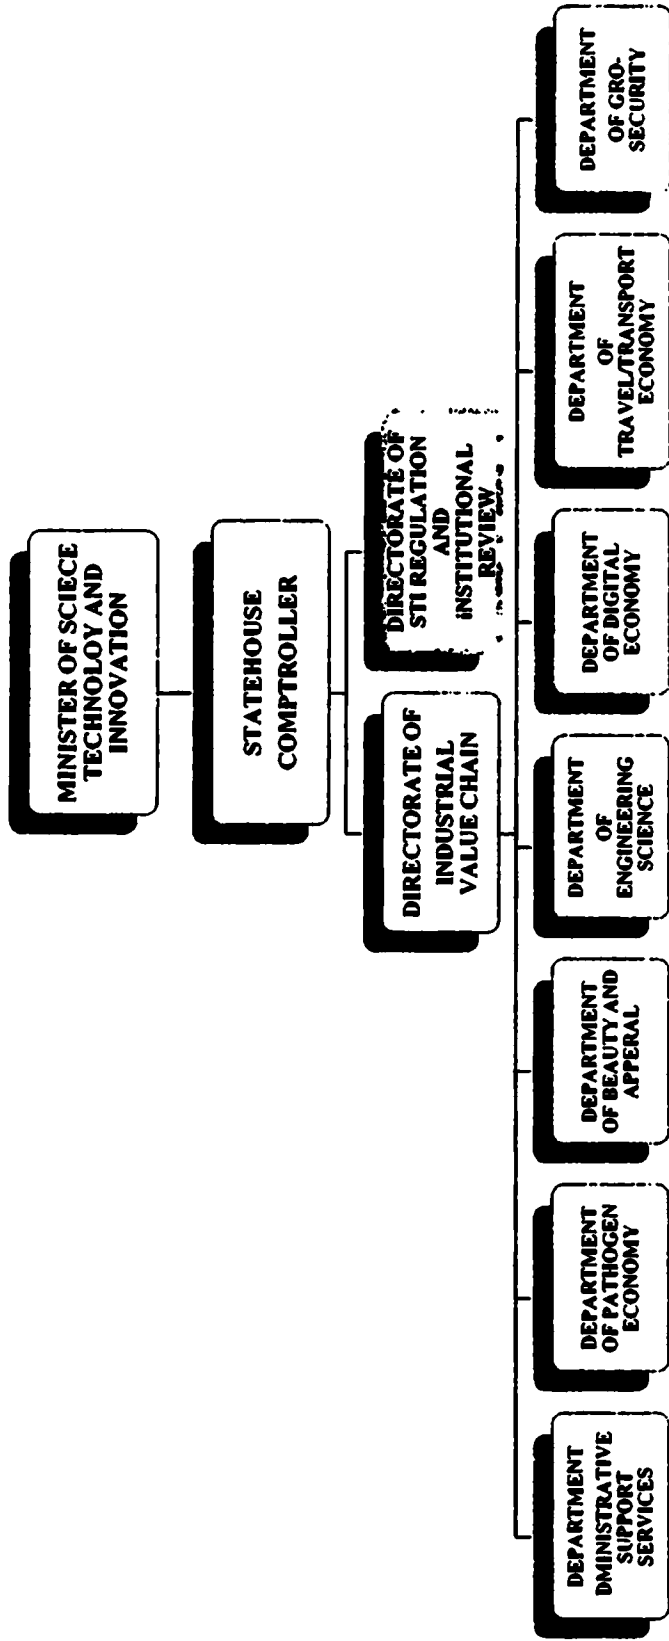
MINISTER OF SCIECE TECHNOLOY AND INNOVATION

STATEHOUSE COMPTROLLER

DIRECTORATE OF INDUSTRIAL VALUE CHAIN

DIRECTORATE OF STI REGULATION AND INSTITUTIONAL REVIEW

DEPARTMENT DMINISTRATIVE SUPPORT SERVICES

DEPARTMENT OF PATHOGEN ECONOMY

DEPARTMENT OF BEAUTY AND APPERAL

DEPARTMENT OF ENGINEERING SCIENCE

DEPARTMENT OF DIGITAL ECONOMY

DEPARTMENT OF TRAVEL/TRANSPORT ECONOMY

DEPARTMENT OF GRO-SECURITY